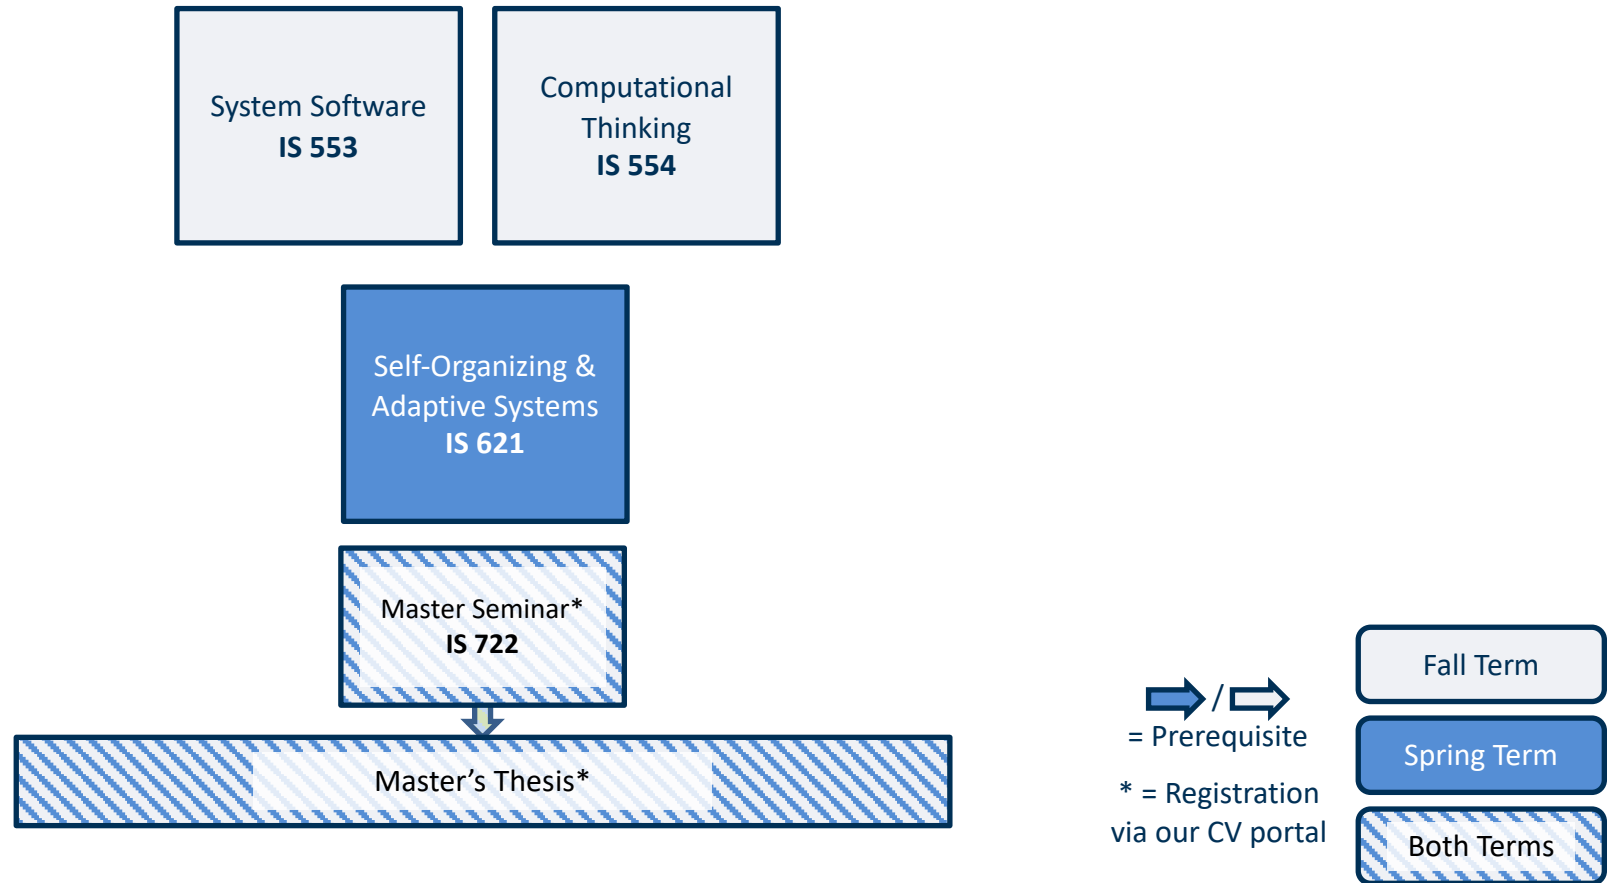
System Software
**IS 553**

Computational Thinking
**IS 554**

Self-Organizing & Adaptive Systems
**IS 621**

Master Seminar*
**IS 722**

Master’s Thesis*

/ = Prerequisite

* = Registration via our CV portal

Fall Term

Spring Term

Both Terms